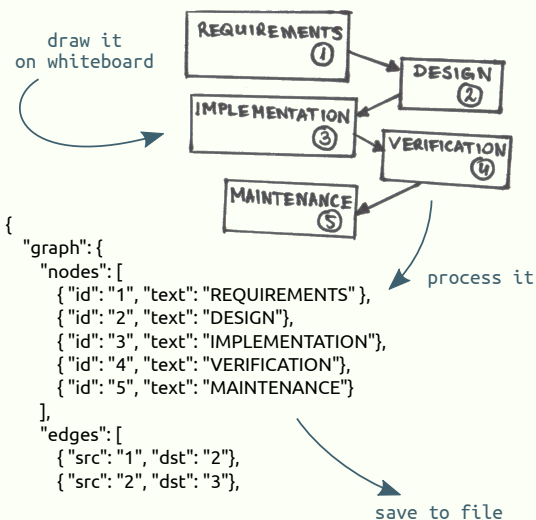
draw it
on whiteboard

REQUIREMENTS 1

DESIGN 2

IMPLEMENTATION 3

VERIFICATION 4

MAINTENANCE 5

process it

{
"graph": {
"nodes": [
{ "id": "1", "text": "REQUIREMENTS" },
{ "id": "2", "text": "DESIGN"},
{ "id": "3", "text": "IMPLEMENTATION"},
{ "id": "4", "text": "VERIFICATION"},
{ "id": "5", "text": "MAINTENANCE"}
],
"edges": [
{ "src": "1", "dst": "2"},
{ "src": "2", "dst": "3"},

save to file